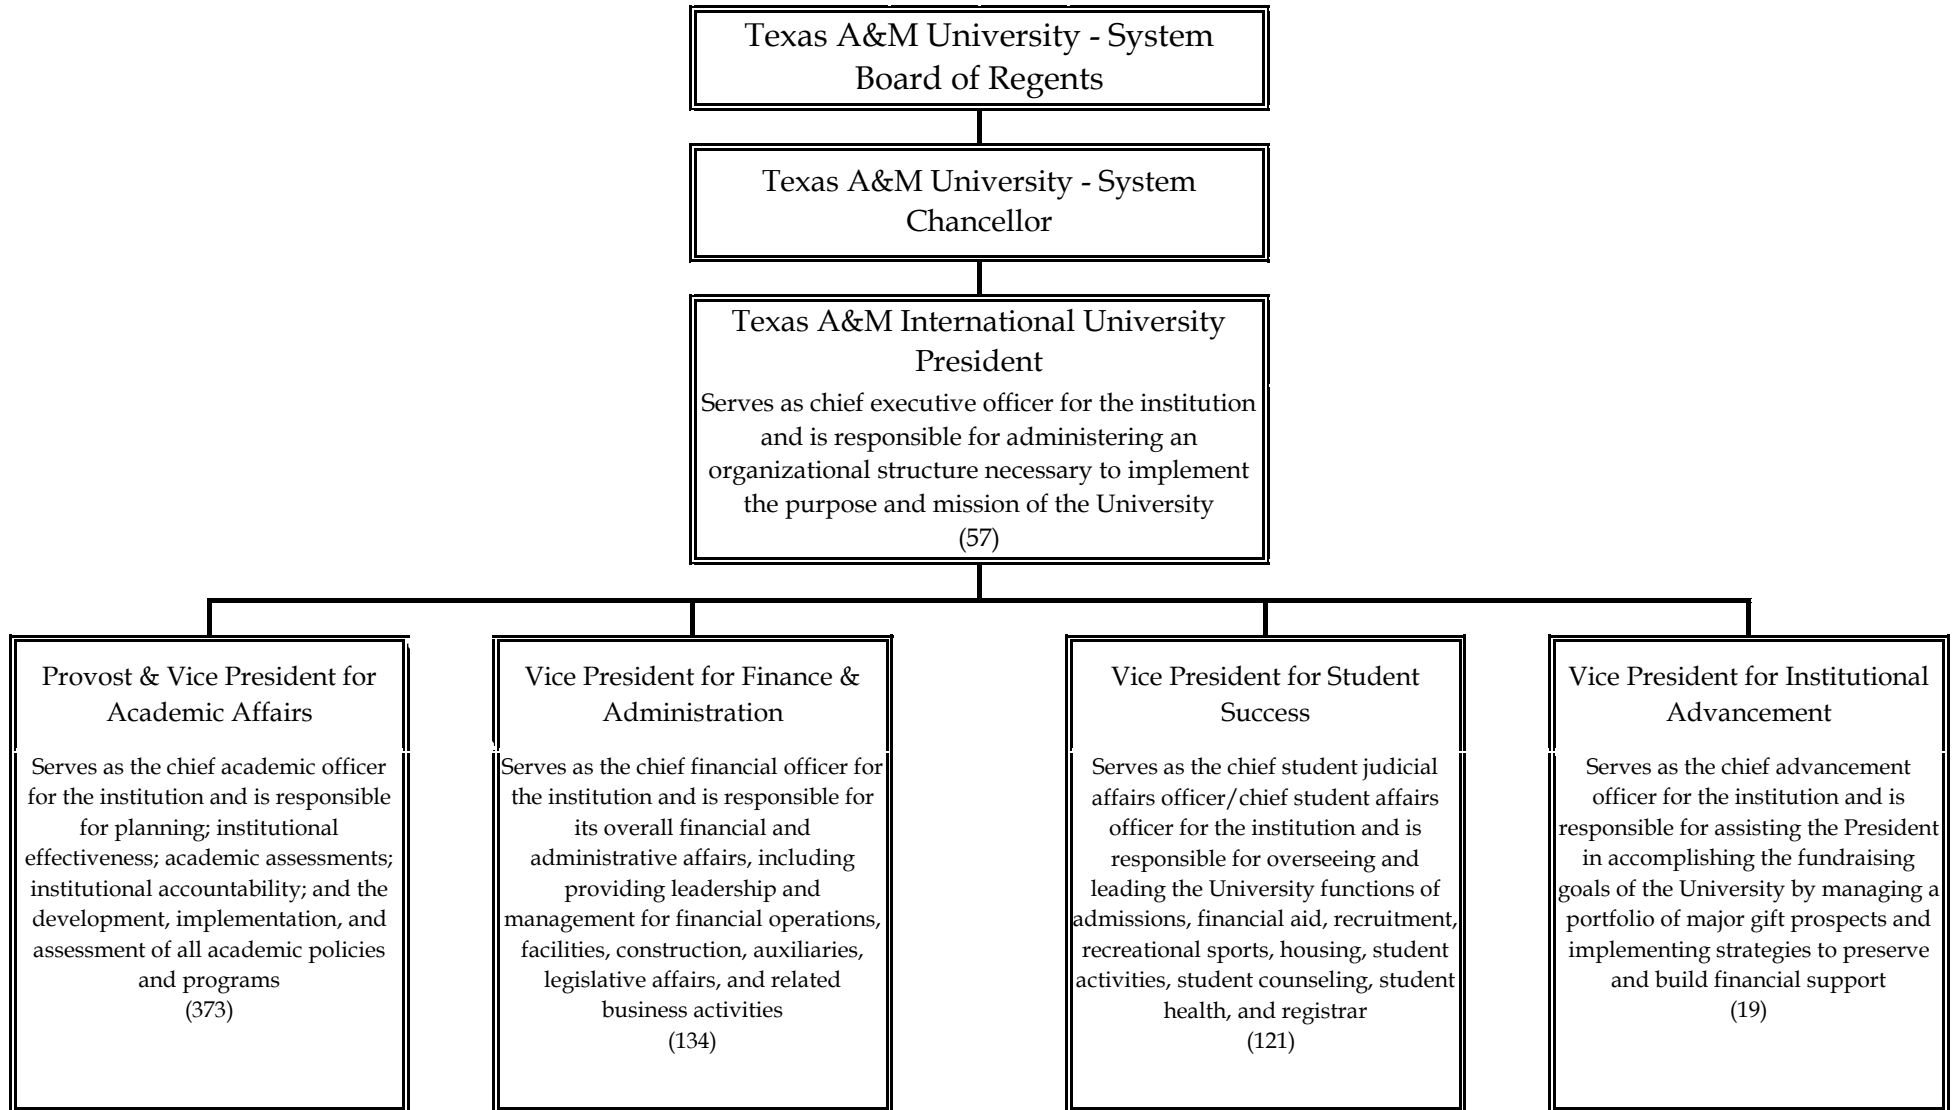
Texas A&M University - System
Board of Regents

Texas A&M University - System
Chancellor

Texas A&M International University
President
Serves as chief executive officer for the institution and is responsible for administering an organizational structure necessary to implement the purpose and mission of the University
(57)

Provost & Vice President for Academic Affairs

Serves as the chief academic officer for the institution and is responsible for planning; institutional effectiveness; academic assessments; institutional accountability; and the development, implementation, and assessment of all academic policies and programs
(373)

Vice President for Finance & Administration

Serves as the chief financial officer for the institution and is responsible for its overall financial and administrative affairs, including providing leadership and management for financial operations, facilities, construction, auxiliaries, legislative affairs, and related business activities
(134)

Vice President for Student Success

Serves as the chief student judicial affairs officer/chief student affairs officer for the institution and is responsible for overseeing and leading the University functions of admissions, financial aid, recruitment, recreational sports, housing, student activities, student counseling, student health, and registrar
(121)

Vice President for Institutional Advancement

Serves as the chief advancement officer for the institution and is responsible for assisting the President in accomplishing the fundraising goals of the University by managing a portfolio of major gift prospects and implementing strategies to preserve and build financial support
(19)